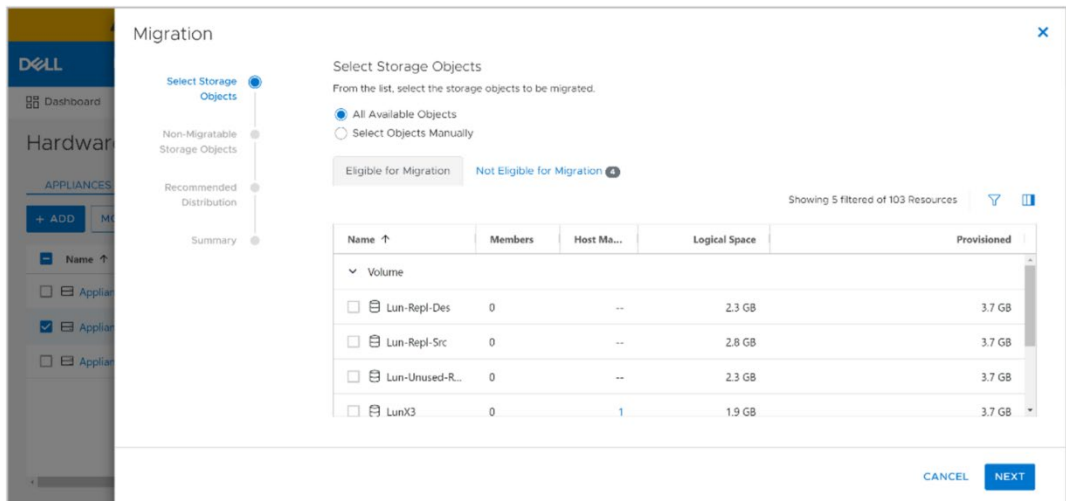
DELL

Dashboard

Hardwar

APPLIANCES

+ ADD

M

Name ↑

Applian

Applian

Applian

Migration

×

Select Storage Objects

Non-Migratable Storage Objects

Recommended Distribution

Summary

Select Storage Objects

From the list, select the storage objects to be migrated.

All Available Objects

Select Objects Manually

Eligible for Migration

Not Eligible for Migration 4

Showing 5 filtered of 103 Resources

| Name ↑ | Members | Host Ma... | Logical Space | Provisioned |
|---|---|---|---|---|
| Volume | | | | |
| Lun-Repl-Des | 0 | -- | 2.3 GB | 3.7 GB |
| Lun-Repl-Src | 0 | -- | 2.8 GB | 3.7 GB |
| Lun-Unused-R... | 0 | -- | 2.3 GB | 3.7 GB |
| LunX3 | 0 | 1 | 1.9 GB | 3.7 GB |

CANCEL

NEXT